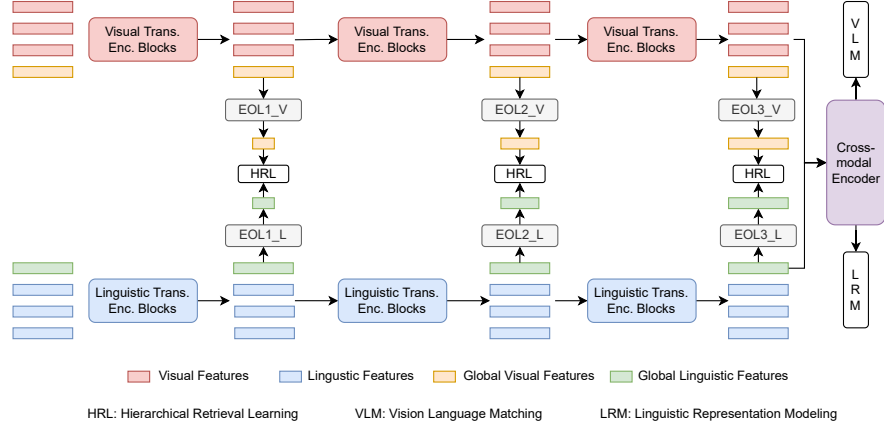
Visual Trans. Enc. Blocks

Visual Trans. Enc. Blocks

Visual Trans. Enc. Blocks

V L M

EOL1_V

EOL2_V

EOL3_V

HRL

HRL

HRL

Cross-modal Encoder

EOL1_L

EOL2_L

EOL3_L

Linguistic Trans. Enc. Blocks

Linguistic Trans. Enc. Blocks

Linguistic Trans. Enc. Blocks

L R M

Visual Features

Lingustic Features

Global Visual Features

Global Linguistic Features

HRL: Hierarchical Retrieval Learning

VLM: Vision Language Matching

LRM: Linguistic Representation Modeling